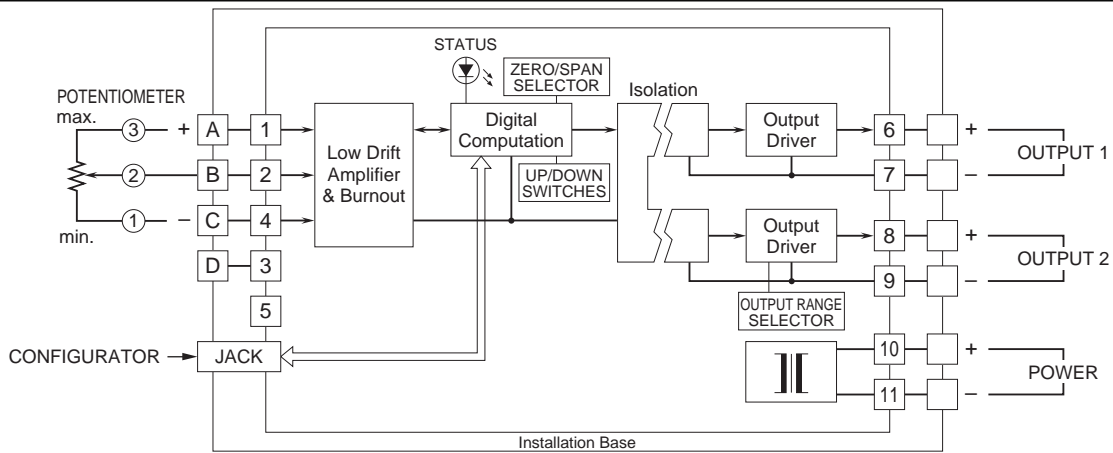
STATUS

ZERO/SPAN SELECTOR

POTENTIOMETER
max.

3 + A 1

Digital Computation

Isolation

Output Driver

6 +

Low Drift Amplifier & Burnout

2 B 2

OUTPUT 1

UP/DOWN SWITCHES

7 –

1 – C 4

min.

Output Driver

8 +

D 3

OUTPUT 2

9 –

5

OUTPUT RANGE SELECTOR

CONFIGURATOR → JACK

10 +

POWER

11 –

Installation Base